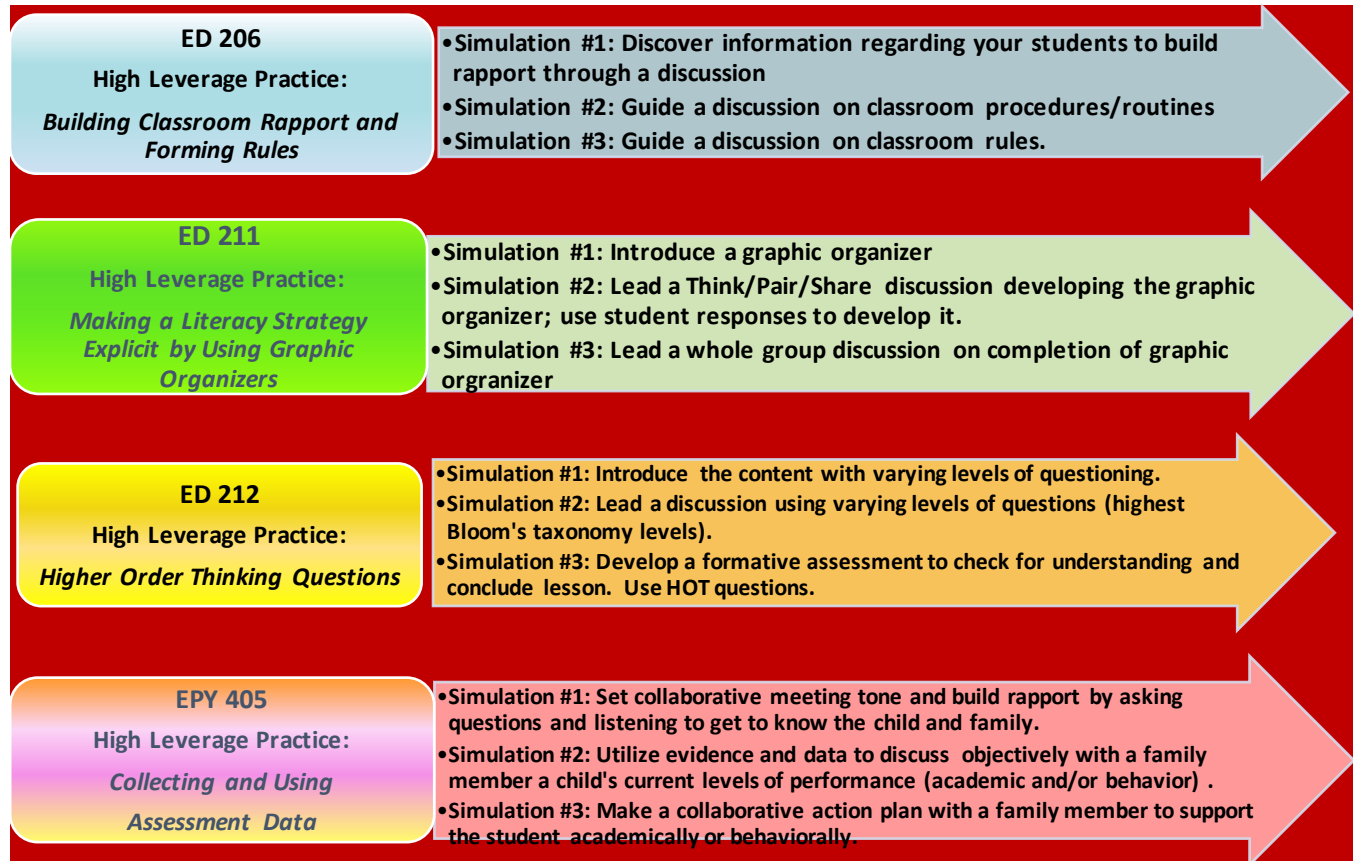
ED 206

High Leverage Practice:

*Building Classroom Rapport and Forming Rules*

•Simulation #1: Discover information regarding your students to build rapport through a discussion

•Simulation #2: Guide a discussion on classroom procedures/routines

•Simulation #3: Guide a discussion on classroom rules.

ED 211

High Leverage Practice:

*Making a Literacy Strategy Explicit by Using Graphic Organizers*

•Simulation #1: Introduce a graphic organizer

•Simulation #2: Lead a Think/Pair/Share discussion developing the graphic organizer; use student responses to develop it.

•Simulation #3: Lead a whole group discussion on completion of graphic orgranizer

ED 212

High Leverage Practice:

*Higher Order Thinking Questions*

•Simulation #1: Introduce the content with varying levels of questioning.

•Simulation #2: Lead a discussion using varying levels of questions (highest Bloom's taxonomy levels).

•Simulation #3: Develop a formative assessment to check for understanding and conclude lesson. Use HOT questions.

EPY 405

High Leverage Practice:

*Collecting and Using Assessment Data*

•Simulation #1: Set collaborative meeting tone and build rapport by asking questions and listening to get to know the child and family.

•Simulation #2: Utilize evidence and data to discuss objectively with a family member a child's current levels of performance (academic and/or behavior) .

•Simulation #3: Make a collaborative action plan with a family member to support the student academically or behaviorally.